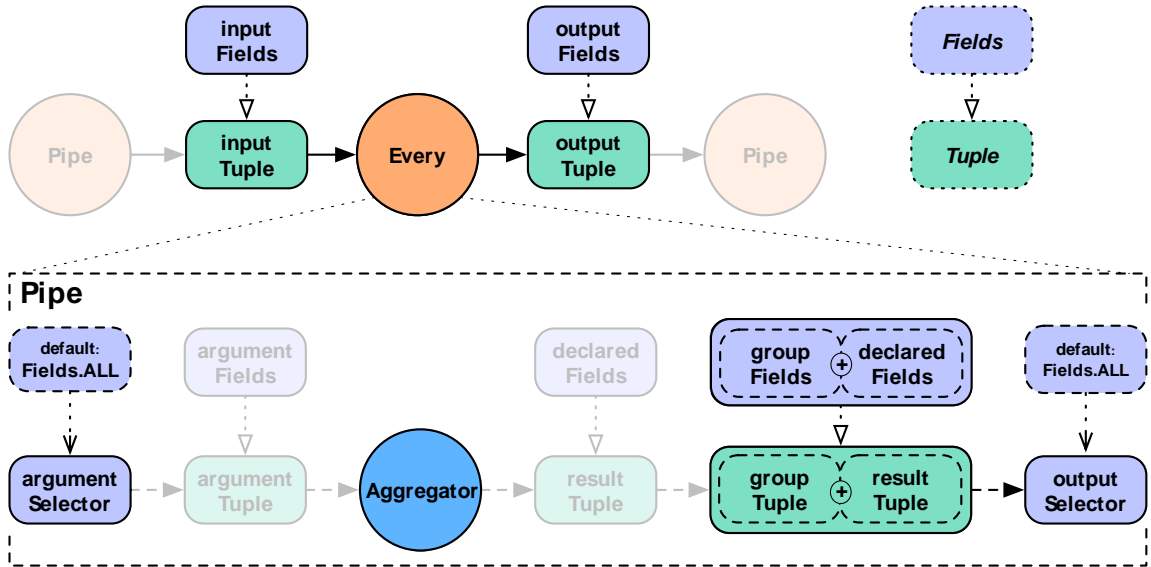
input Fields

output Fields

Fields

Pipe

input Tuple

Every

output Tuple

Pipe

Tuple

Pipe

default: Fields.ALL

argument Fields

declared Fields

group Fields

$\oplus$

declared Fields

default: Fields.ALL

argument Selector

argument Tuple

Aggregator

result Tuple

group Tuple

$\oplus$

result Tuple

output Selector